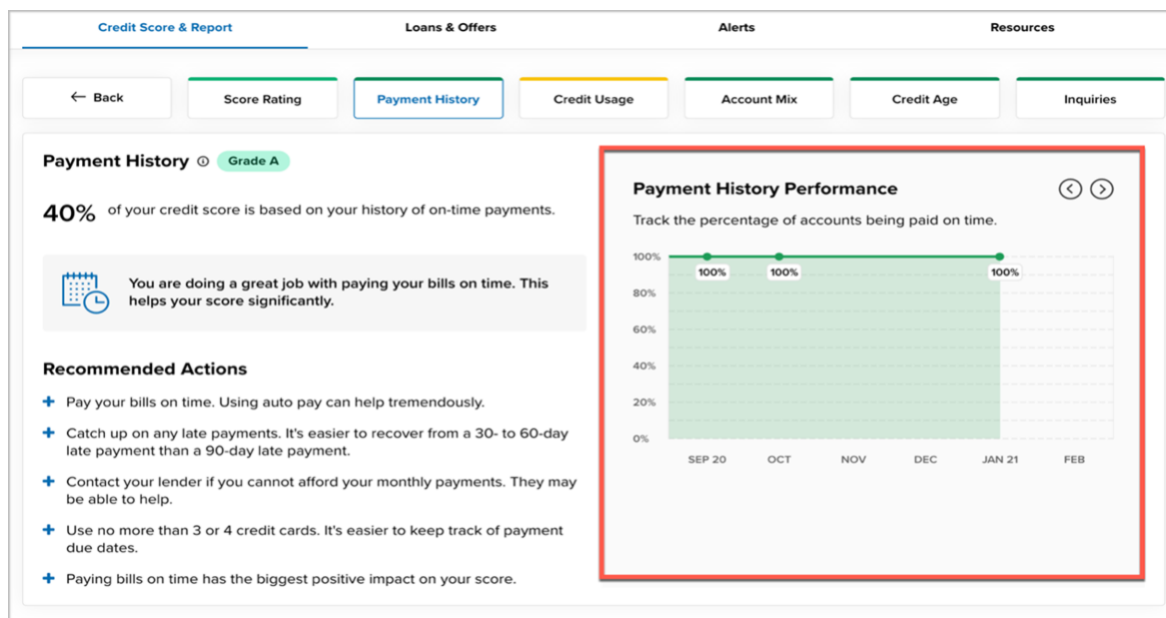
Credit Score & Report
Loans & Offers
Alerts
Resources

← Back
Score Rating
Payment History
Credit Usage
Account Mix
Credit Age
Inquiries

Payment History ⓘ Grade A

40% of your credit score is based on your history of on-time payments.

You are doing a great job with paying your bills on time. This helps your score significantly.

Recommended Actions

+ Pay your bills on time. Using auto pay can help tremendously.

+ Catch up on any late payments. It's easier to recover from a 30- to 60-day late payment than a 90-day late payment.

+ Contact your lender if you cannot afford your monthly payments. They may be able to help.

+ Use no more than 3 or 4 credit cards. It's easier to keep track of payment due dates.

+ Paying bills on time has the biggest positive impact on your score.

Payment History Performance

Track the percentage of accounts being paid on time.

100%
80%
60%
40%
20%
0%

100%
100%
100%

SEP 20
OCT
NOV
DEC
JAN 21
FEB